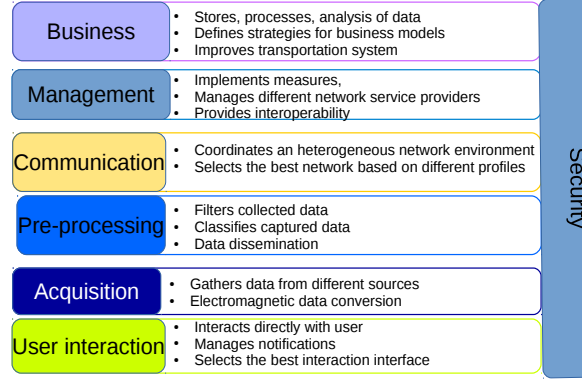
Business

- Stores, processes, analysis of data
- Defines strategies for business models
- Improves transportation system

Management

- Implements measures,
- Manages different network service providers
- Provides interoperability

Communication

- Coordinates an heterogeneous network environment
- Selects the best network based on different profiles

Pre-processing

- Filters collected data
- Classifies captured data
- Data dissemination

Acquisition

- Gathers data from different sources
- Electromagnetic data conversion

User interaction

- Interacts directly with user
- Manages notifications
- Selects the best interaction interface

Security